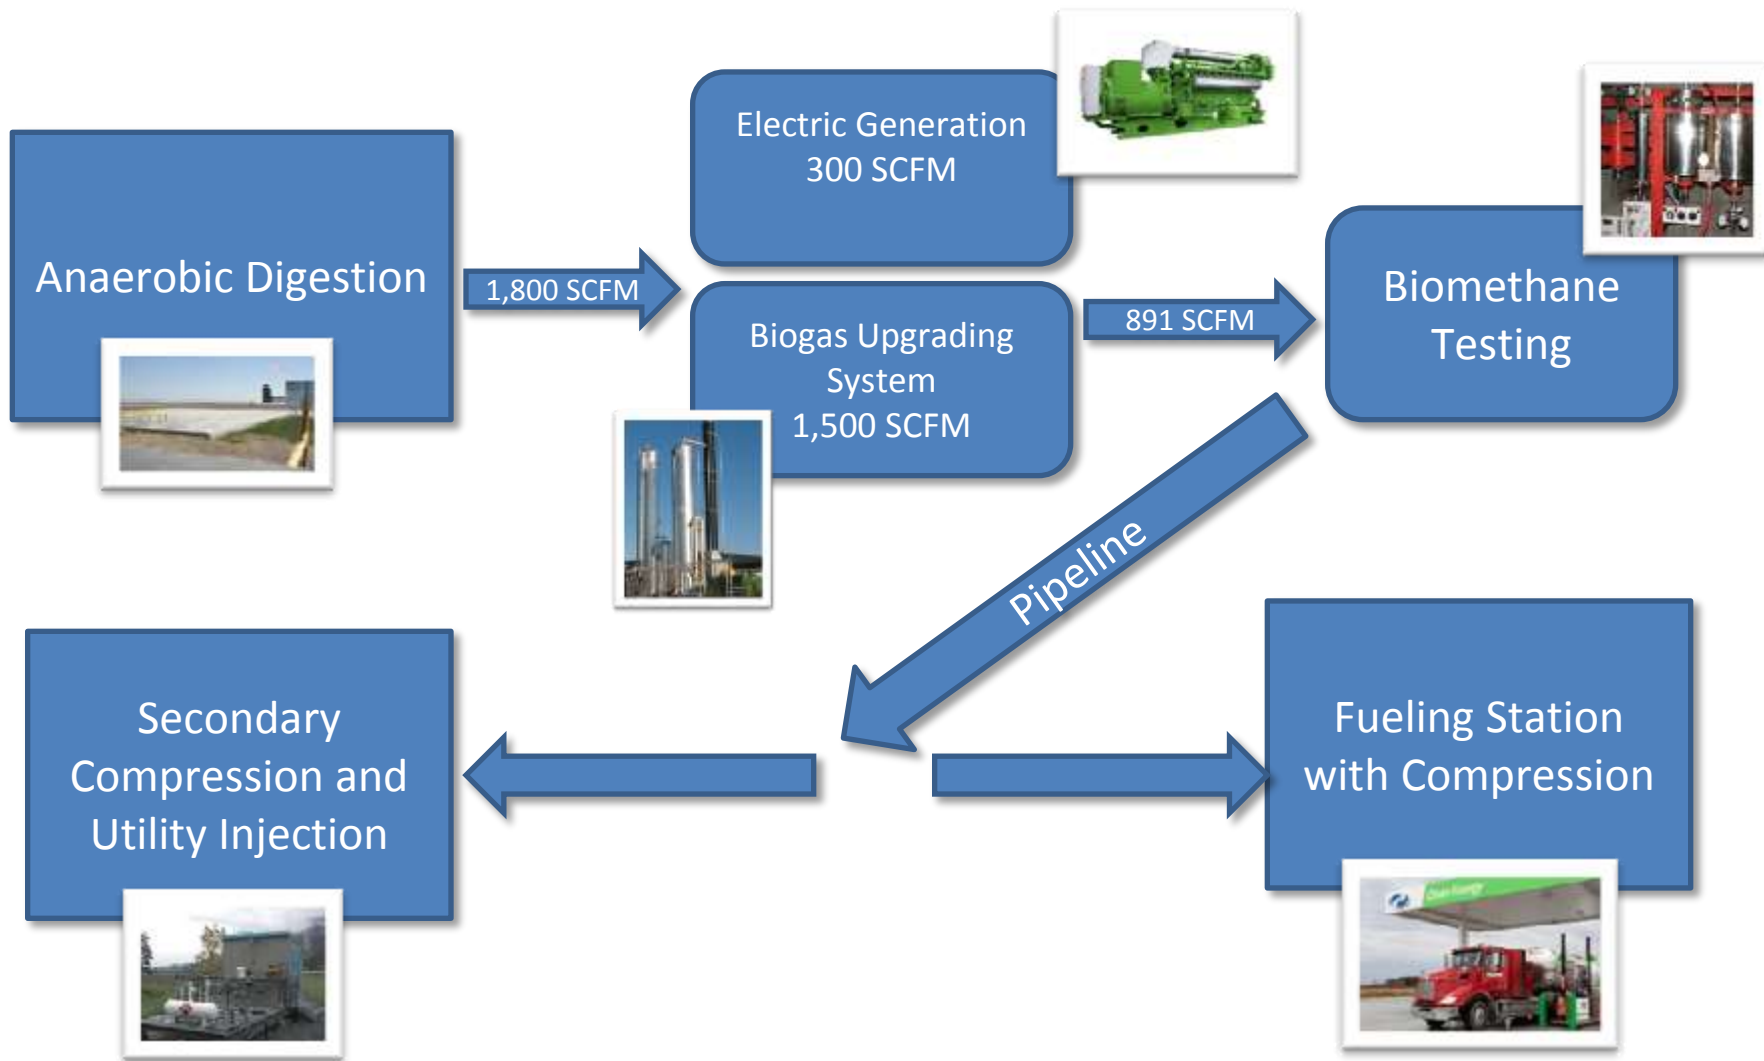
Anaerobic Digestion

1,800 SCFM

Electric Generation
300 SCFM

Biogas Upgrading System
1,500 SCFM

891 SCFM

Biomethane Testing

Pipeline

Secondary Compression and Utility Injection

Fueling Station with Compression